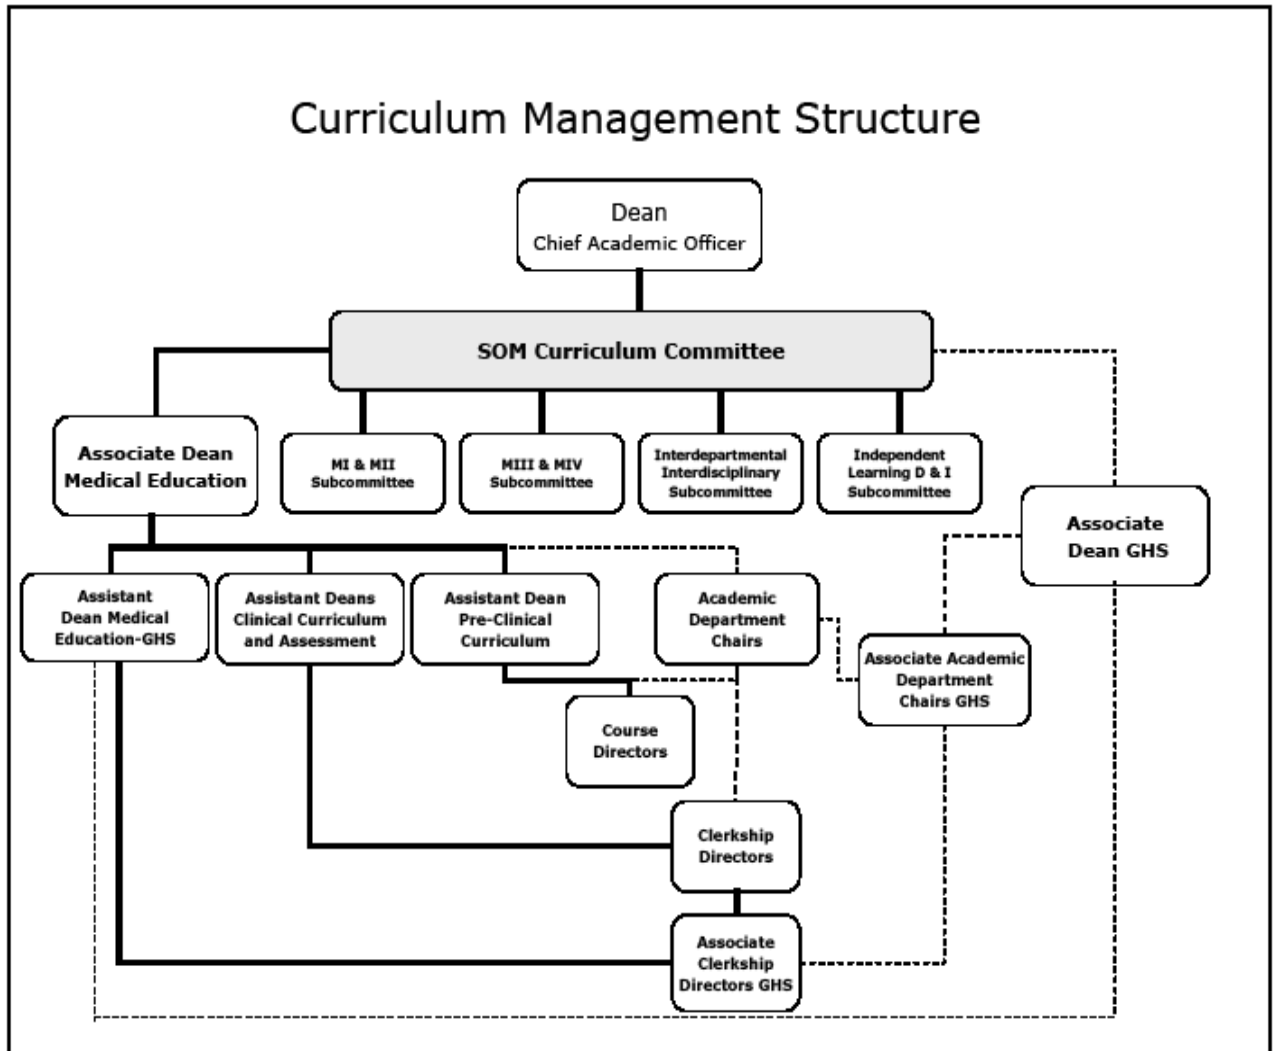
Curriculum Management Structure

Dean
Chief Academic Officer

SOM Curriculum Committee

Associate Dean
Medical Education

MI & MII
Subcommittee

MIII & MIV
Subcommittee

Interdepartmental
Interdisciplinary
Subcommittee

Independent
Learning D & I
Subcommittee

Associate
Dean GHS

Assistant
Dean Medical
Education-GHS

Assistant Deans
Clinical Curriculum
and Assessment

Assistant Dean
Pre-Clinical
Curriculum

Academic
Department
Chairs

Associate Academic
Department
Chairs GHS

Course
Directors

Clerkship
Directors

Associate
Clerkship
Directors GHS